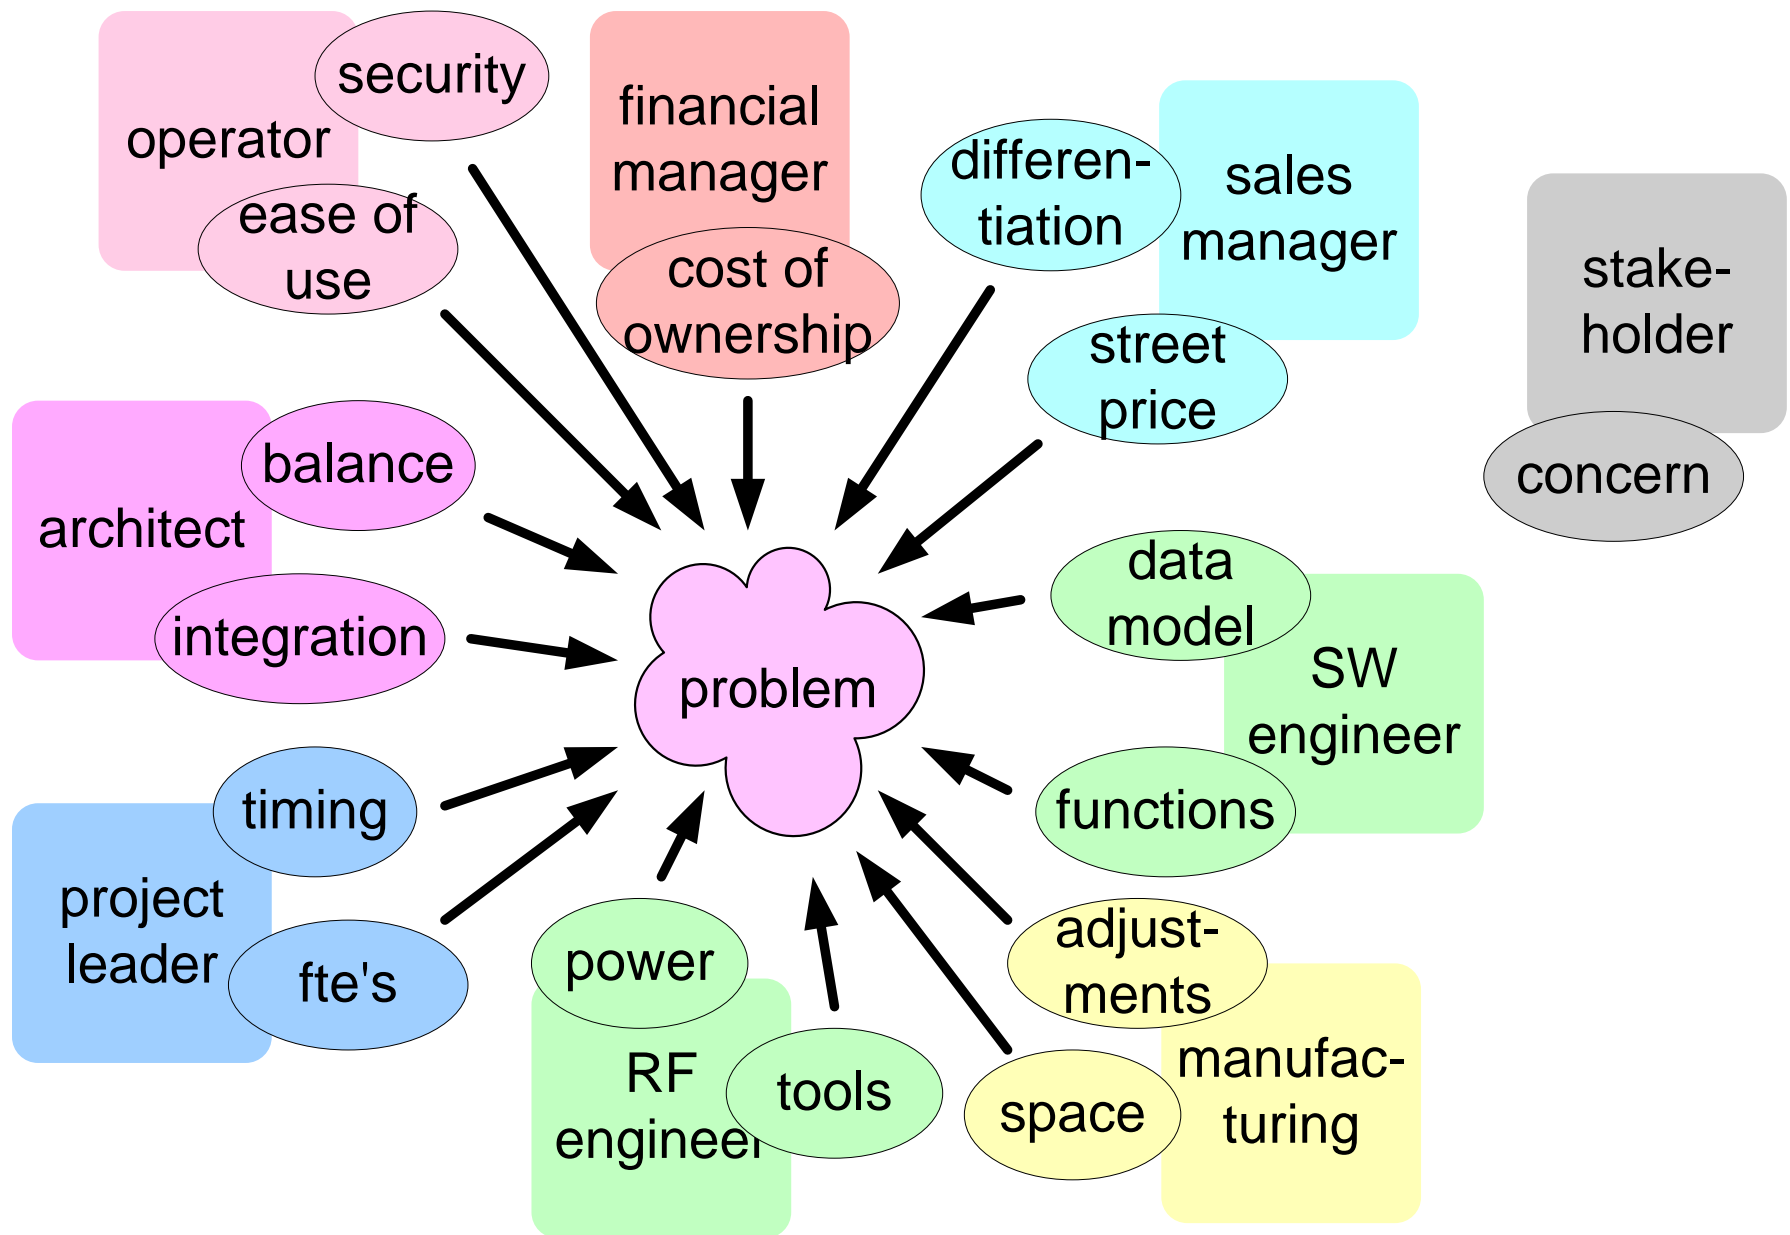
security
operator
ease of use
financial manager
cost of ownership
differentiation
sales manager
street price
stakeholder
concern
balance
architect
integration
problem
data model
SW engineer
functions
timing
project leader
fte's
power
RF engineer
tools
adjustments
space
manufacturing